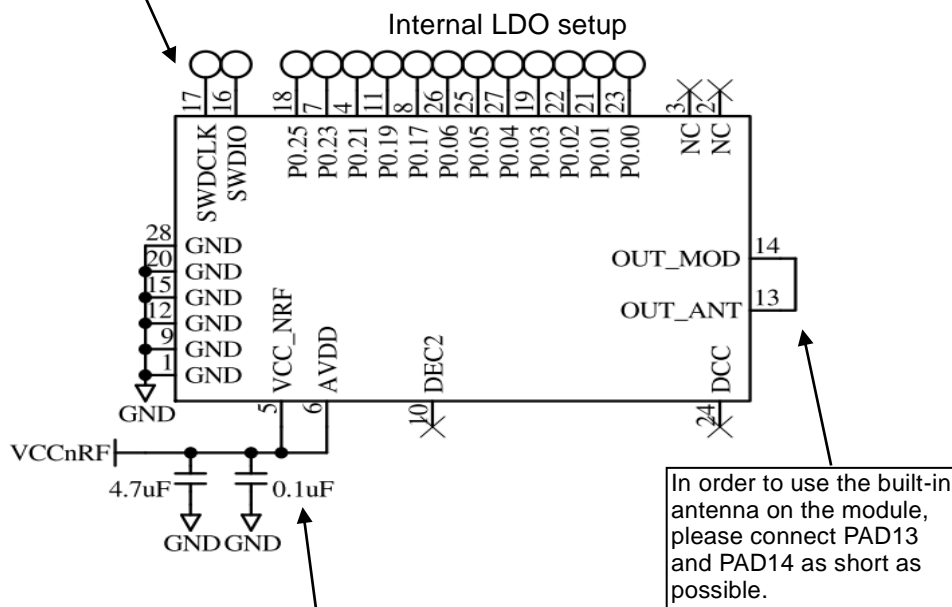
Internal LDO setup

17 16 18 7 4 11 8 26 25 27 19 22 21 23 3 2

SWDCLK SWDIO P0.25 P0.23 P0.21 P0.19 P0.17 P0.06 P0.05 P0.04 P0.03 P0.02 P0.01 P0.00 NC NC

28 GND
20 GND
15 GND
12 GND
9 GND
1 GND

GND

VCC_NRF AVDD DEC2 DCC

5 6 10 24

OUT_MOD 14
OUT_ANT 13

VCCnRF
4.7uF
0.1uF
GND GND

In order to use the built-in antenna on the module, please connect PAD13 and PAD14 as short as possible.